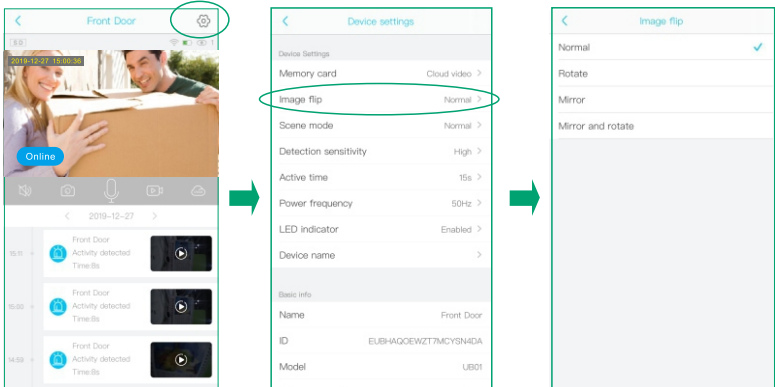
Front Door

SD

2019-12-27 15:00:36

Online

2019-12-27

15:11 Front Door
Activity detected
Time:8s

15:00 Front Door
Activity detected
Time:8s

14:59 Front Door
Activity detected
Time:8s

Device settings

Device Settings

Memory card Cloud video

Image flip Normal

Scene mode Normal

Detection sensitivity High

Active time 15s

Power frequency 50Hz

LED indicator Enabled

Device name

Basic info

Name Front Door

ID EUBHAQOEWZT7MCYSN4DA

Model UB01

Image flip

Normal

Rotate

Mirror

Mirror and rotate